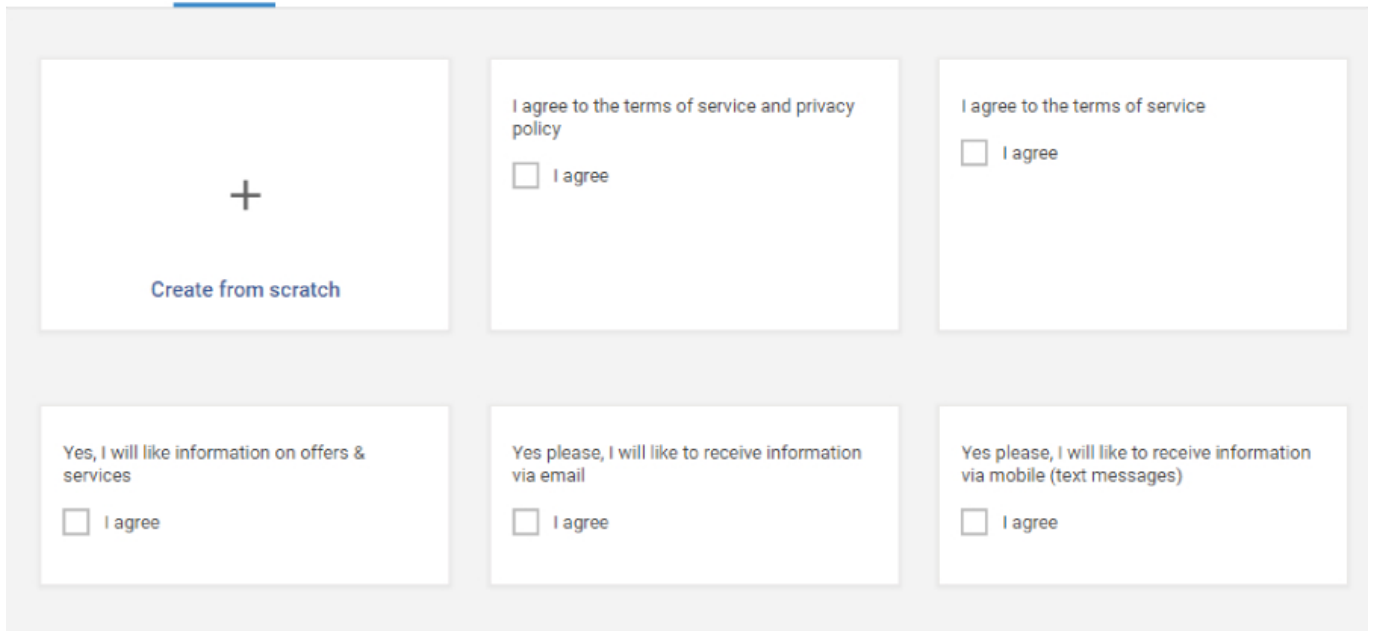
+

Create from scratch

I agree to the terms of service and privacy policy

I agree

I agree to the terms of service

I agree

Yes, I will like information on offers & services

I agree

Yes please, I will like to receive information via email

I agree

Yes please, I will like to receive information via mobile (text messages)

I agree